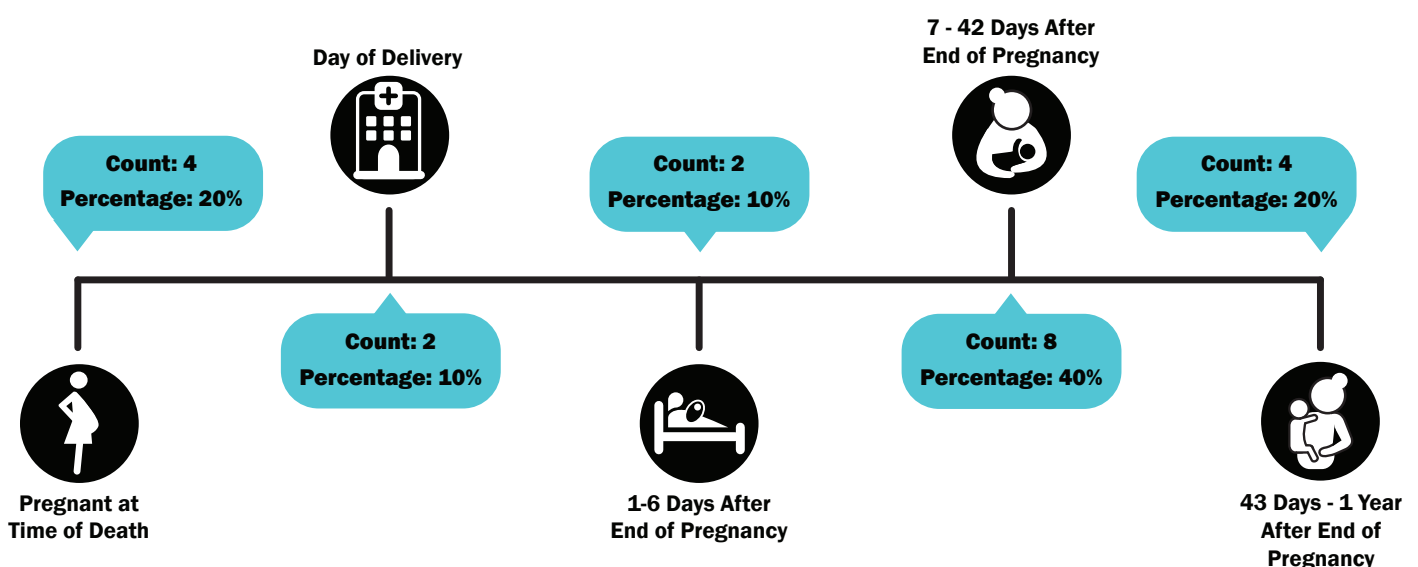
Count: 4
Percentage: 20%

Pregnant at Time of Death

Day of Delivery

Count: 2
Percentage: 10%

Count: 2
Percentage: 10%

1-6 Days After End of Pregnancy

7 - 42 Days After End of Pregnancy

Count: 8
Percentage: 40%

Count: 4
Percentage: 20%

43 Days - 1 Year After End of Pregnancy